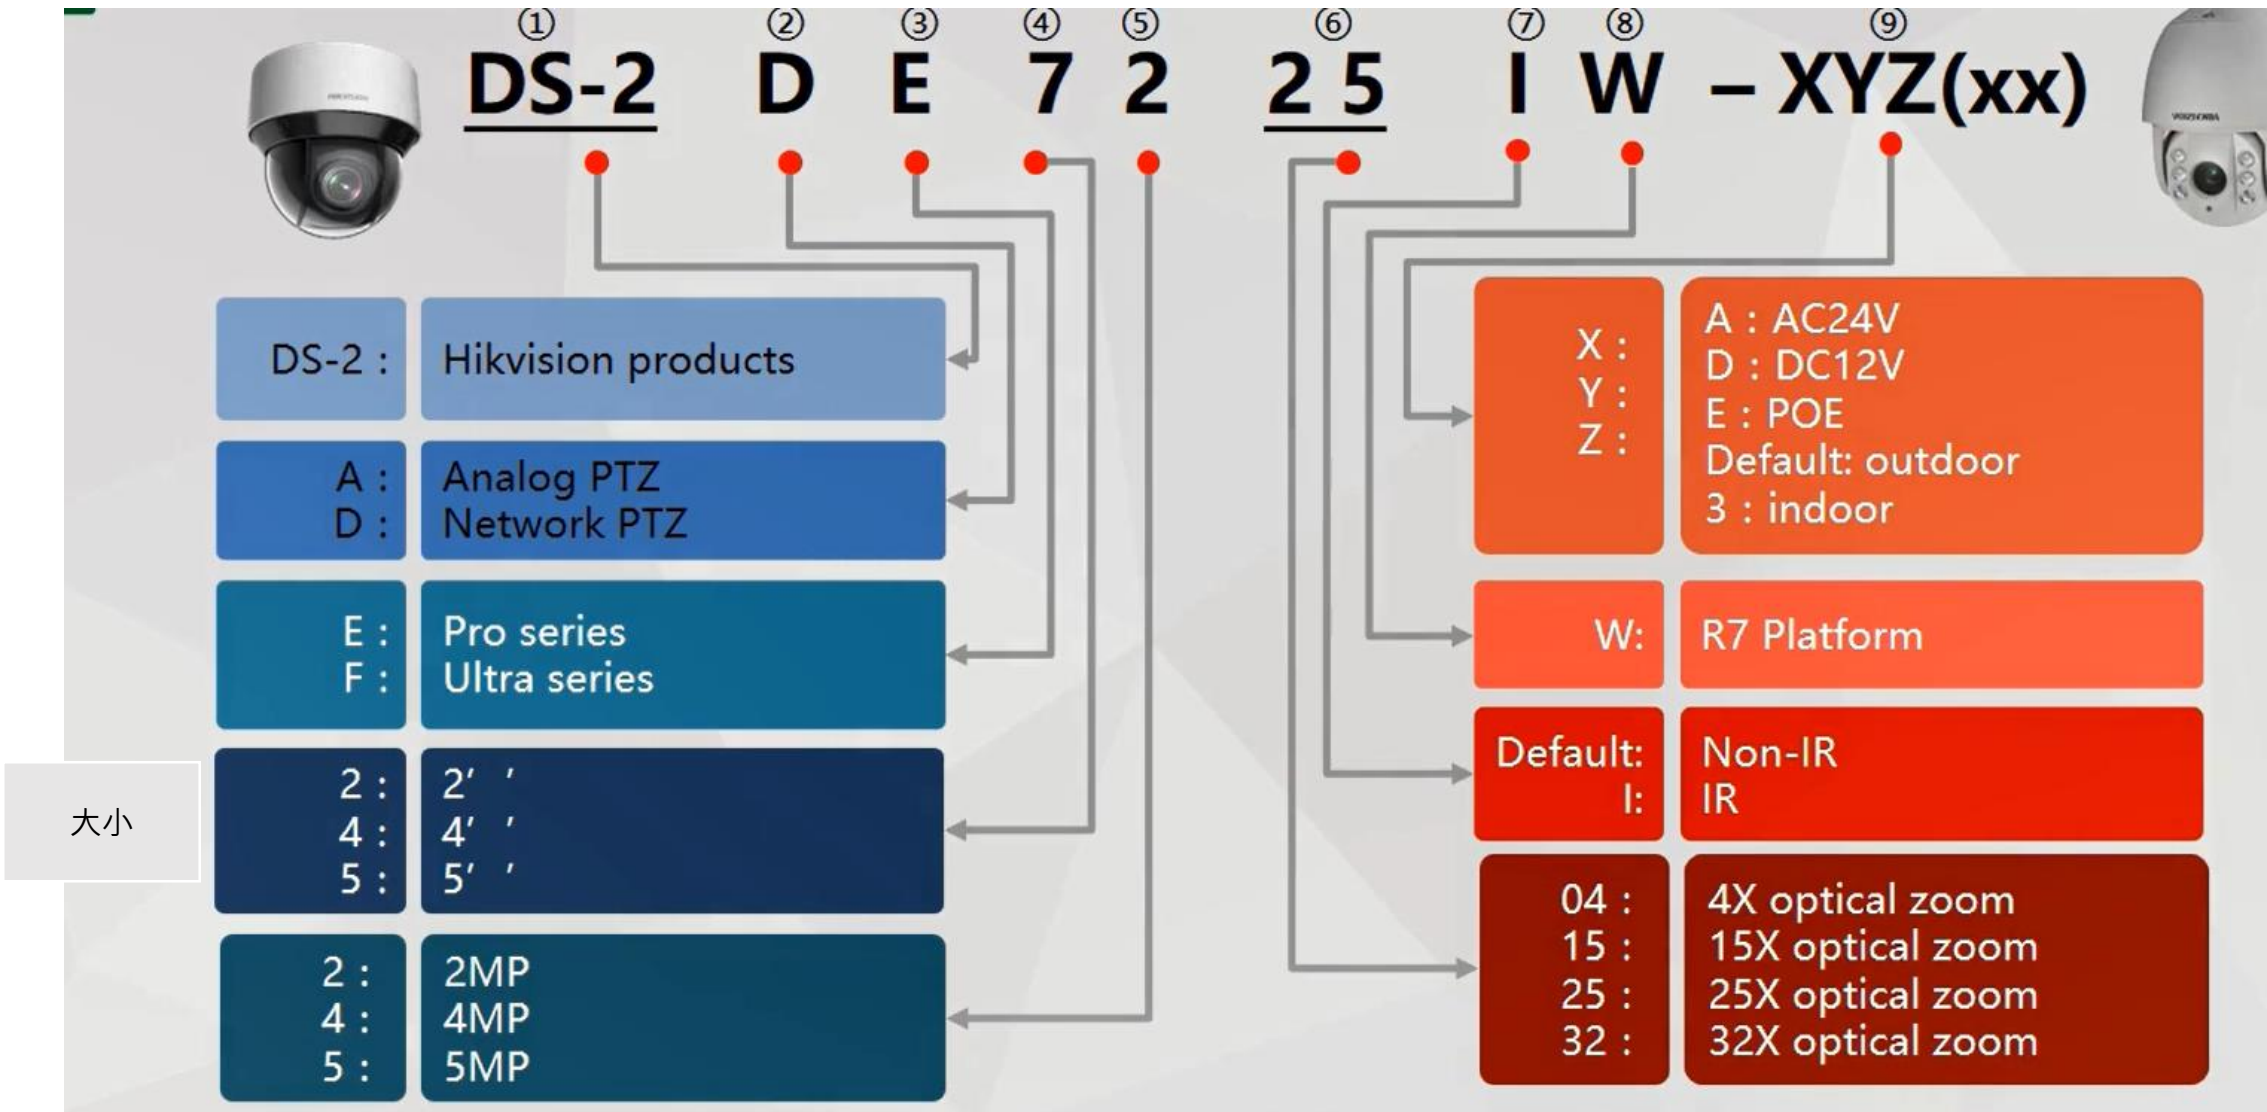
① DS-2 ② D ③ E ④ 7 ⑤ 2 ⑥ 2 5 ⑦ I ⑧ W ⑨ – XYZ(xx)

| | |
|---|---|
| DS-2 : | Hikvision products |
| A : D : | Analog PTZ Network PTZ |
| E : F : | Pro series Ultra series |
| 2 : 4 : 5 : | 2′ ′ 4′ ′ 5′ ′ |
| 2 : 4 : 5 : | 2MP 4MP 5MP |

大小

| | |
|---|---|
| X : Y : Z : | A : AC24V D : DC12V E : POE Default: outdoor 3 : indoor |
| W: | R7 Platform |
| Default: I: | Non-IR IR |
| 04 : 15 : 25 : 32 : | 4X optical zoom 15X optical zoom 25X optical zoom 32X optical zoom |